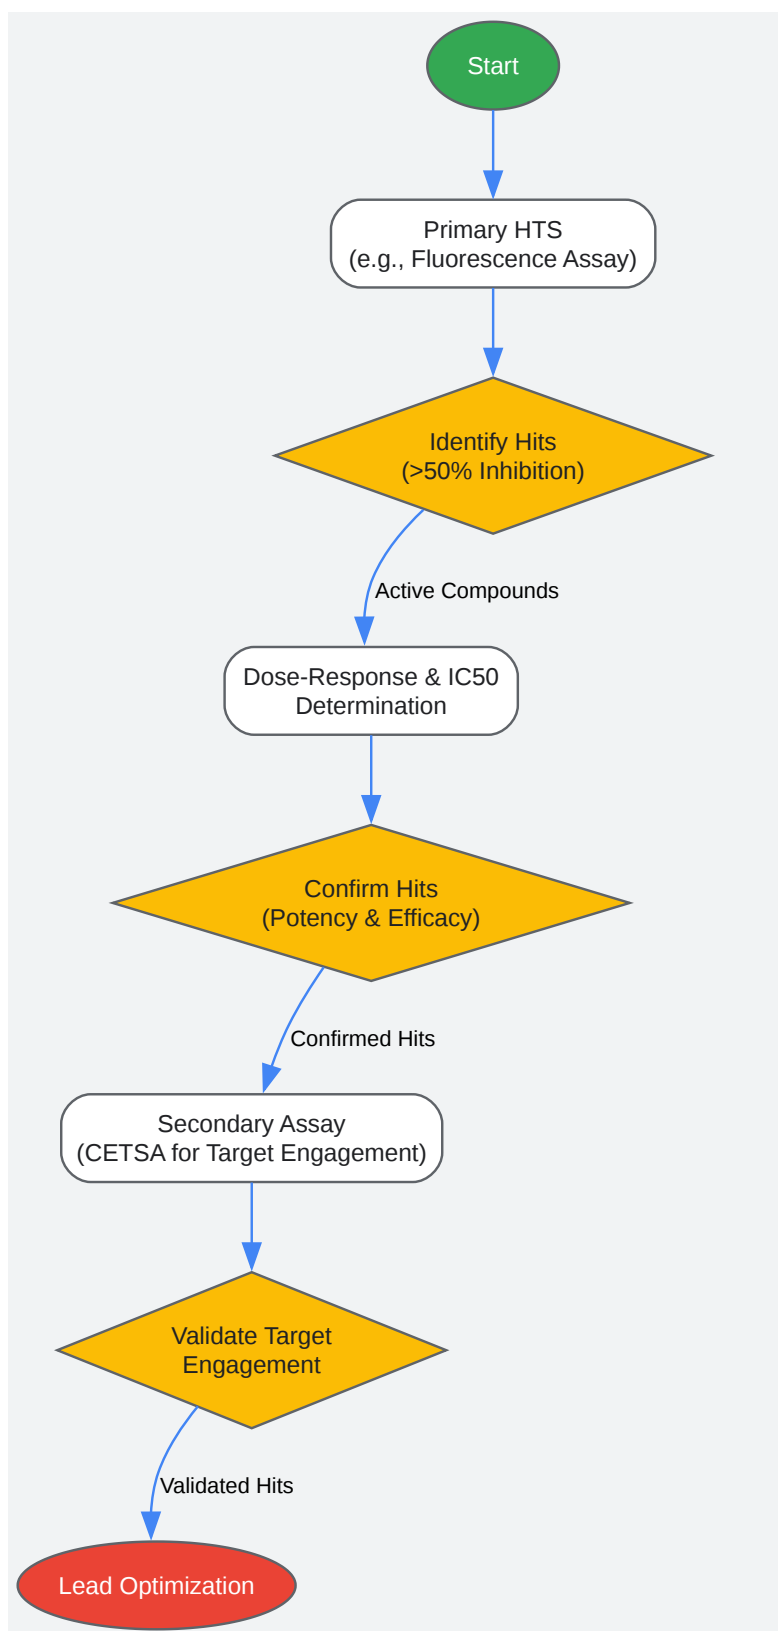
Start

Primary HTS
(e.g., Fluorescence Assay)

Identify Hits
(>50% Inhibition)

Active Compounds

Dose-Response & IC50
Determination

Confirm Hits
(Potency & Efficacy)

Confirmed Hits

Secondary Assay
(CETSA for Target Engagement)

Validate Target
Engagement

Validated Hits

Lead Optimization